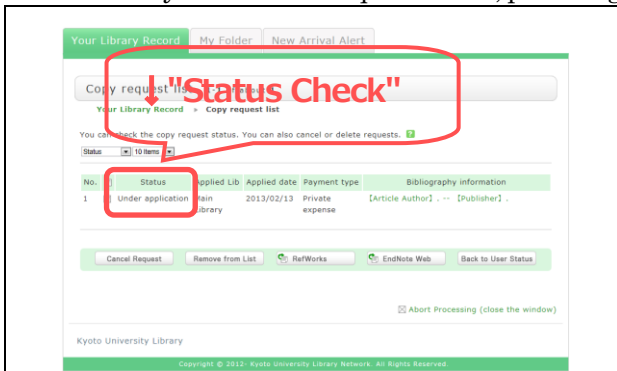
Your Library Record | My Folder | New Arrival Alert

Copy request list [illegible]

"Status Check"

Your Library Record » Copy request list

You can check the copy request status. You can also cancel or delete requests.

Status | 10 items

| No. | | Status | Applied Lib | Applied date | Payment type | Bibliography information |
|---|---|---|---|---|---|---|
| 1 | | Under application | Main library | 2013/02/13 | Private expense | 【Article Author】. -- 【Publisher】. |

Cancel Request | Remove from List | RefWorks | EndNote Web | Back to User Status

Abort Processing (close the window)

Kyoto University Library

Copyright © 2012- Kyoto University Library Network. All Rights Reserved.